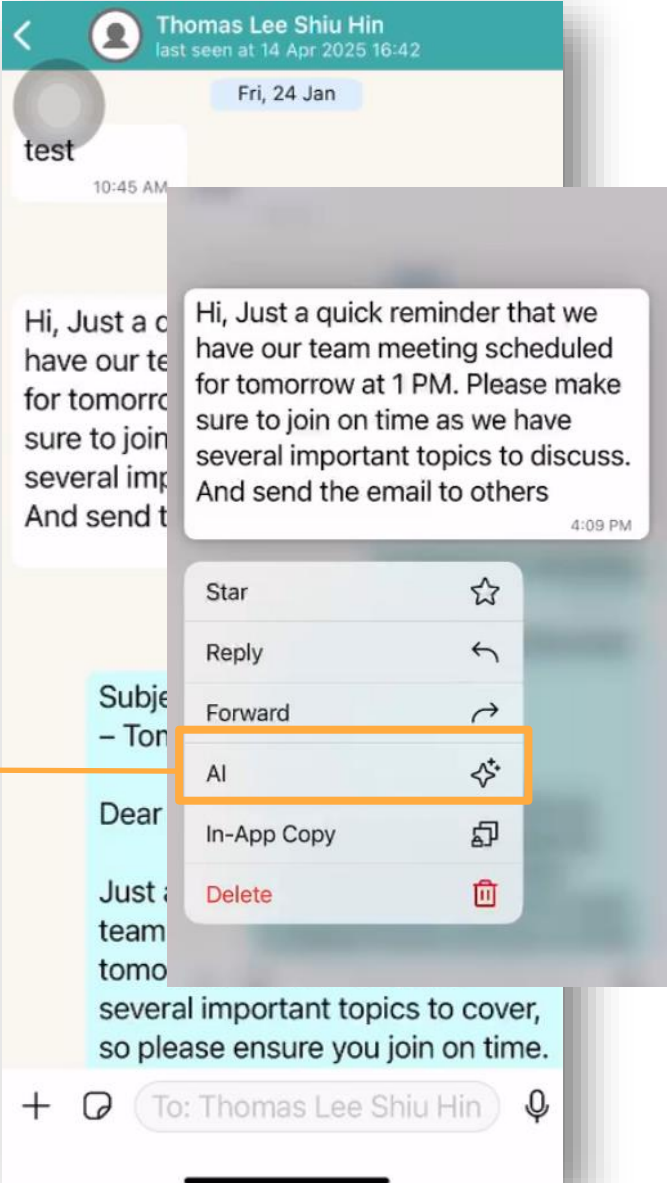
Thomas Lee Shiu Hin
last seen at 14 Apr 2025 16:42

Fri, 24 Jan

test
10:45 AM

Hi, Just a q
have our te
for tomorro
sure to join
several imp
And send t

Subje
– Ton

Dear

Just a
team
tomo
several important topics to cover, so please ensure you join on time.

Hi, Just a quick reminder that we have our team meeting scheduled for tomorrow at 1 PM. Please make sure to join on time as we have several important topics to discuss. And send the email to others
4:09 PM

Star
Reply
Forward
AI
In-App Copy
Delete

+
To: Thomas Lee Shiu Hin